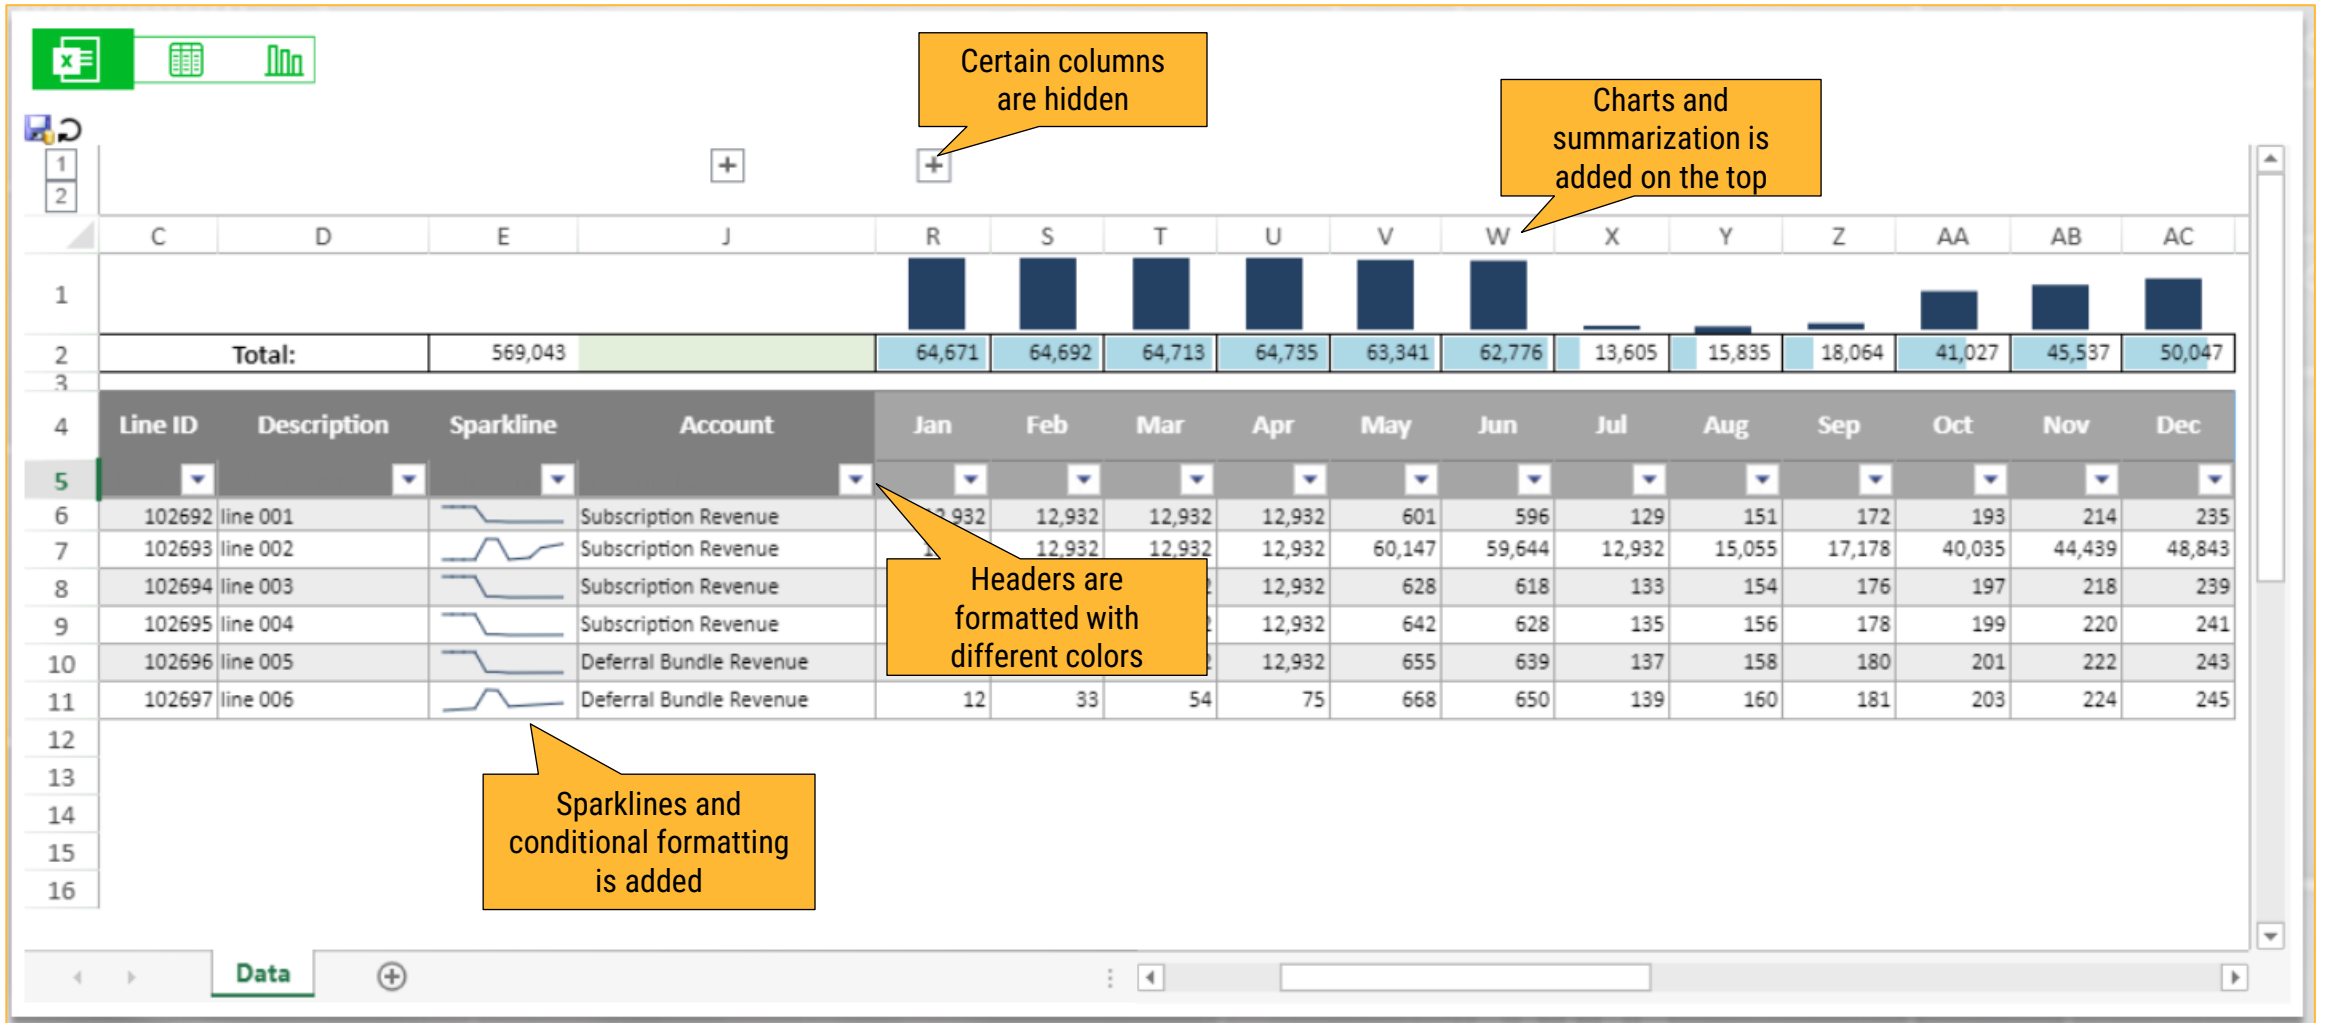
Certain columns are hidden

Charts and summarization is added on the top

1
2

| | C | D | E | J | R | S | T | U | V | W | X | Y | Z | AA | AB | AC |
|---|---|---|---|---|---|---|---|---|---|---|---|---|---|---|---|---|
| 1 | | | | | | | | | | | | | | | | |
| 2 | | Total: | 569,043 | | 64,671 | 64,692 | 64,713 | 64,735 | 63,341 | 62,776 | 13,605 | 15,835 | 18,064 | 41,027 | 45,537 | 50,047 |
| 3 | | | | | | | | | | | | | | | | |
| 4 | Line ID | Description | Sparkline | Account | Jan | Feb | Mar | Apr | May | Jun | Jul | Aug | Sep | Oct | Nov | Dec |
| 5 | | | | | | | | | | | | | | | | |
| 6 | 102692 | line 001 | | Subscription Revenue | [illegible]932 | 12,932 | 12,932 | 12,932 | 601 | 596 | 129 | 151 | 172 | 193 | 214 | 235 |
| 7 | 102693 | line 002 | | Subscription Revenue | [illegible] | 12,932 | 12,932 | 12,932 | 60,147 | 59,644 | 12,932 | 15,055 | 17,178 | 40,035 | 44,439 | 48,843 |
| 8 | 102694 | line 003 | | Subscription Revenue | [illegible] | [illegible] | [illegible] | 12,932 | 628 | 618 | 133 | 154 | 176 | 197 | 218 | 239 |
| 9 | 102695 | line 004 | | Subscription Revenue | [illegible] | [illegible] | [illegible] | 12,932 | 642 | 628 | 135 | 156 | 178 | 199 | 220 | 241 |
| 10 | 102696 | line 005 | | Deferral Bundle Revenue | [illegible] | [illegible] | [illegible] | 12,932 | 655 | 639 | 137 | 158 | 180 | 201 | 222 | 243 |
| 11 | 102697 | line 006 | | Deferral Bundle Revenue | 12 | 33 | 54 | 75 | 668 | 650 | 139 | 160 | 181 | 203 | 224 | 245 |

12
13
14
15
16

Headers are formatted with different colors

Sparklines and conditional formatting is added

Data